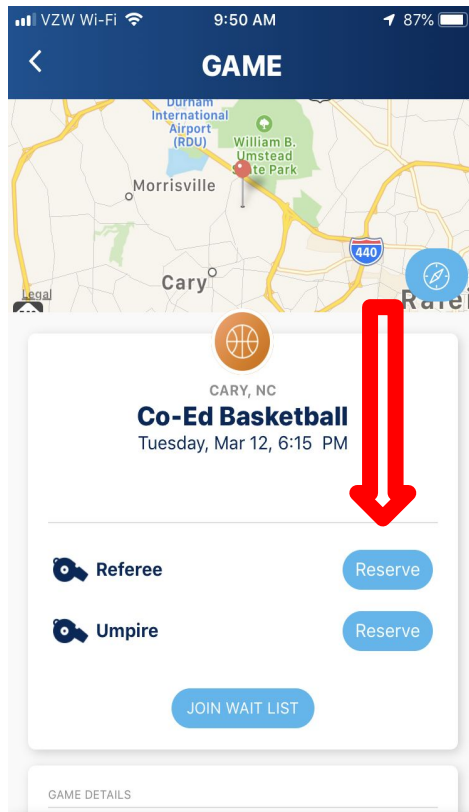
VZW Wi-Fi 9:50 AM 87%

GAME

Durham International Airport (RDU)
William B. Umstead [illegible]te Park
Morrisville
440
Cary
Legal
Ralei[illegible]

CARY, NC
Co-Ed Basketball
Tuesday, Mar 12, 6:15 PM

Referee
Reserve

Umpire
Reserve

JOIN WAIT LIST

GAME DETAILS